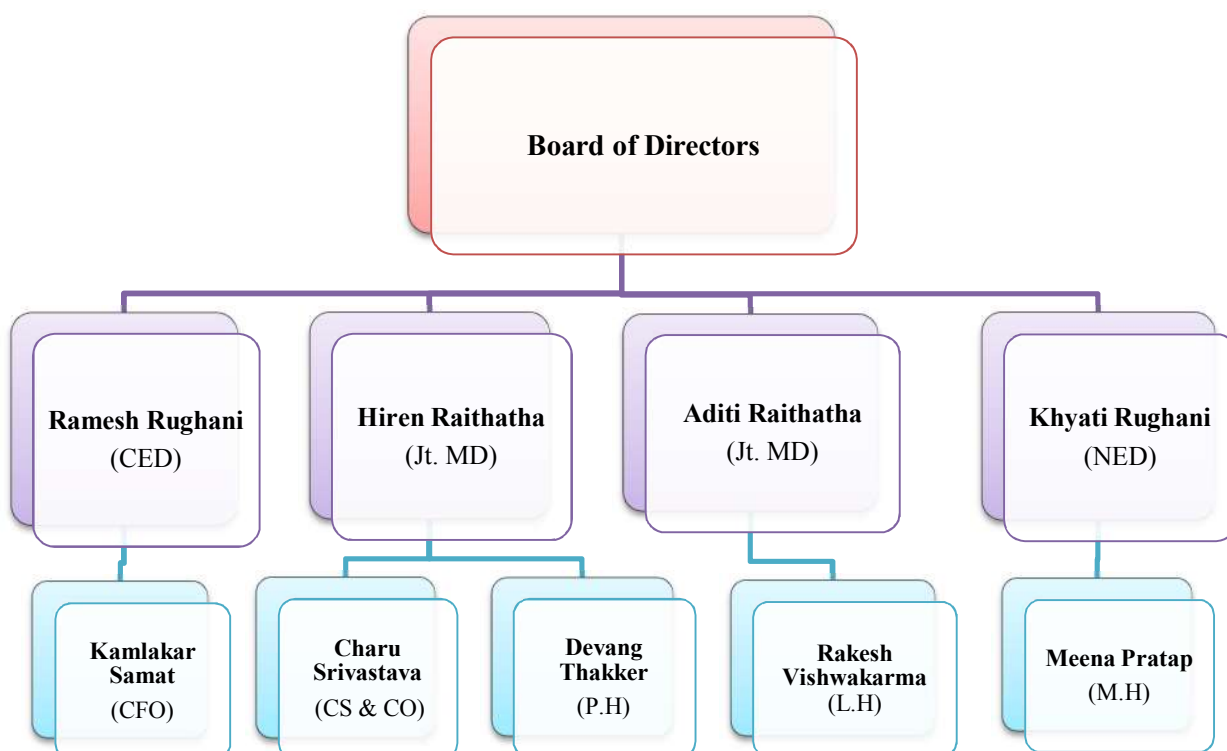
Board of Directors

Ramesh Rughani
(CED)

Hiren Raithatha
(Jt. MD)

Aditi Raithatha
(Jt. MD)

Khyati Rughani
(NED)

Kamlakar Samat
(CFO)

Charu Srivastava
(CS & CO)

Devang Thakker
(P.H)

Rakesh Vishwakarma
(L.H)

Meena Pratap
(M.H)